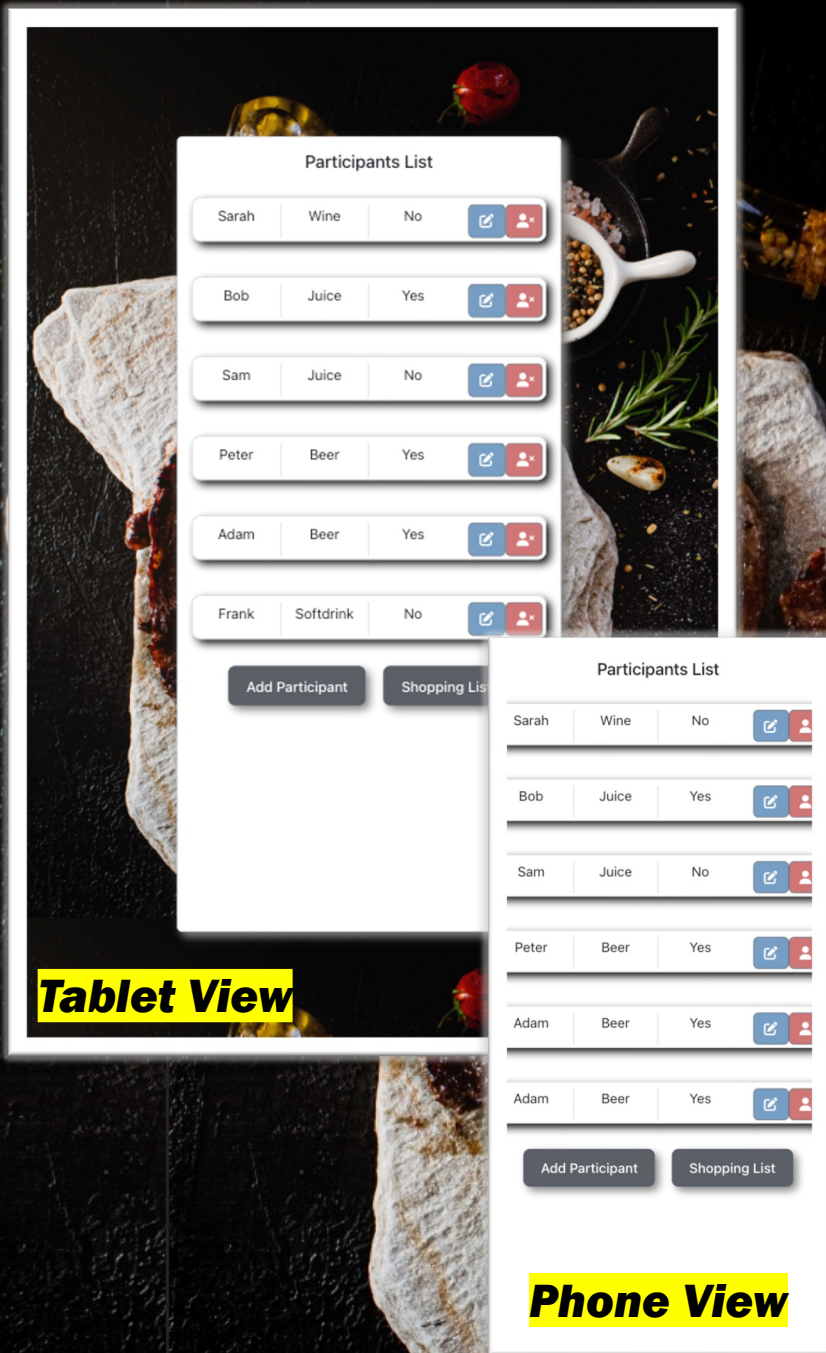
Participants List

| Sarah | Wine | No |
|---|---|---|
| Bob | Juice | Yes |
| Sam | Juice | No |
| Peter | Beer | Yes |
| Adam | Beer | Yes |
| Frank | Softdrink | No |

Add Participant Shopping Lis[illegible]

Tablet View

Participants List

| Sarah | Wine | No |
|---|---|---|
| Bob | Juice | Yes |
| Sam | Juice | No |
| Peter | Beer | Yes |
| Adam | Beer | Yes |
| Adam | Beer | Yes |

Add Participant Shopping List

Phone View